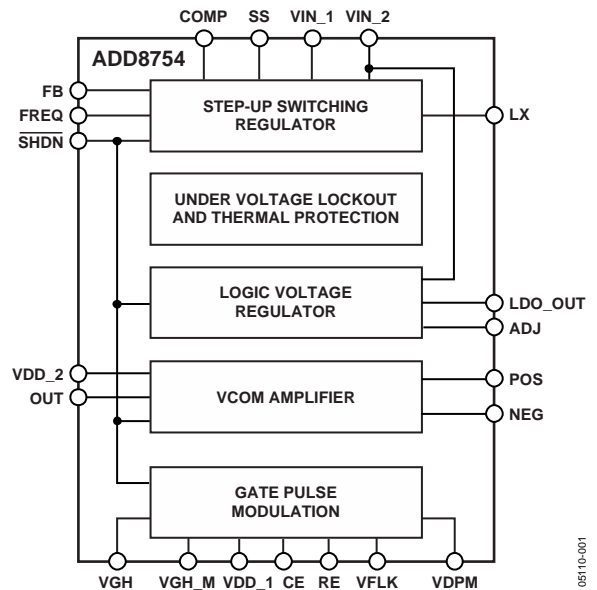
COMP SS VIN_1 VIN_2

ADD8754

FB
FREQ
$\overline{SHDN}$

STEP-UP SWITCHING REGULATOR

LX

UNDER VOLTAGE LOCKOUT AND THERMAL PROTECTION

LOGIC VOLTAGE REGULATOR

LDO_OUT
ADJ

VDD_2
OUT

VCOM AMPLIFIER

POS
NEG

GATE PULSE MODULATION

VGH VGH_M VDD_1 CE RE VFLK VDPM

05110-001